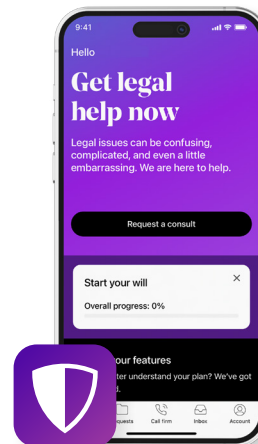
9:41

Hello

Get legal help now

Legal issues can be confusing, complicated, and even a little embarrassing. We are here to help.

Request a consult

Start your will

×

Overall progress: 0%

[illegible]our features

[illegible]tter understand your plan? We've got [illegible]

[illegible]quests Call firm Inbox Account